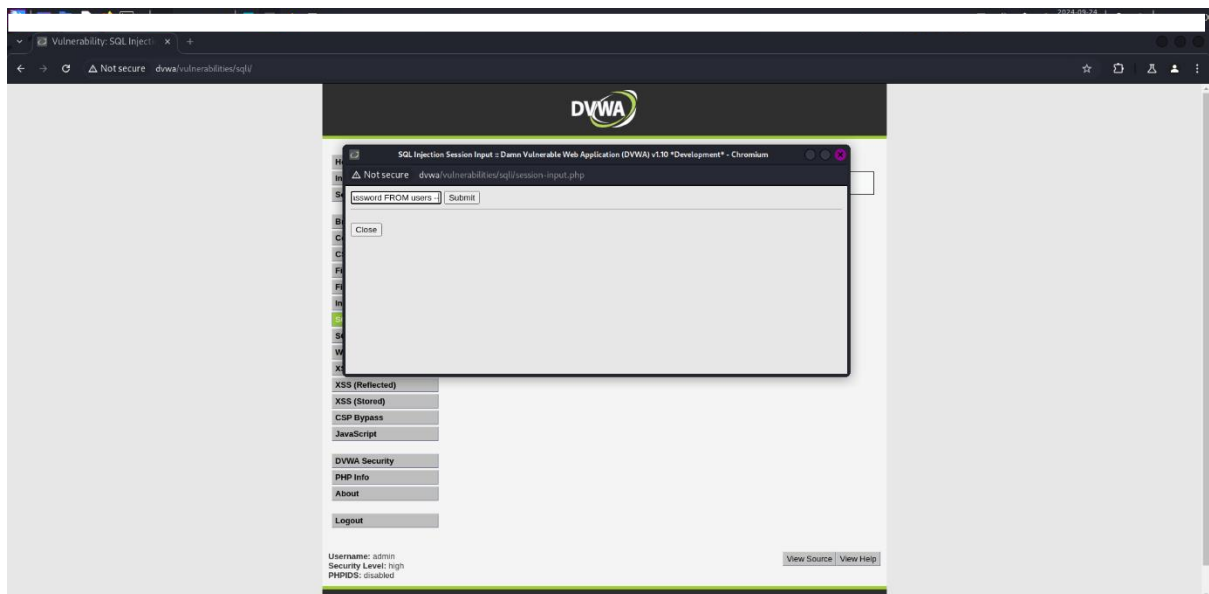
2024-09-24

Vulnerability: SQL Injecti ×

Not secure dvwa/vulnerabilities/sqli/

DVWA

SQL Injection Session Input :: Damn Vulnerable Web Application (DVWA) v1.10 *Development* - Chromium

Not secure dvwa/vulnerabilities/sqli/session-input.php

assword FROM users -- Submit

Close

H
In
Se
B
C
C
F
F
In
S
S
W
X

XSS (Reflected)
XSS (Stored)
CSP Bypass
JavaScript

DVWA Security
PHP Info
About

Logout

Username: admin
Security Level: high
PHPIDS: disabled

View Source | View Help